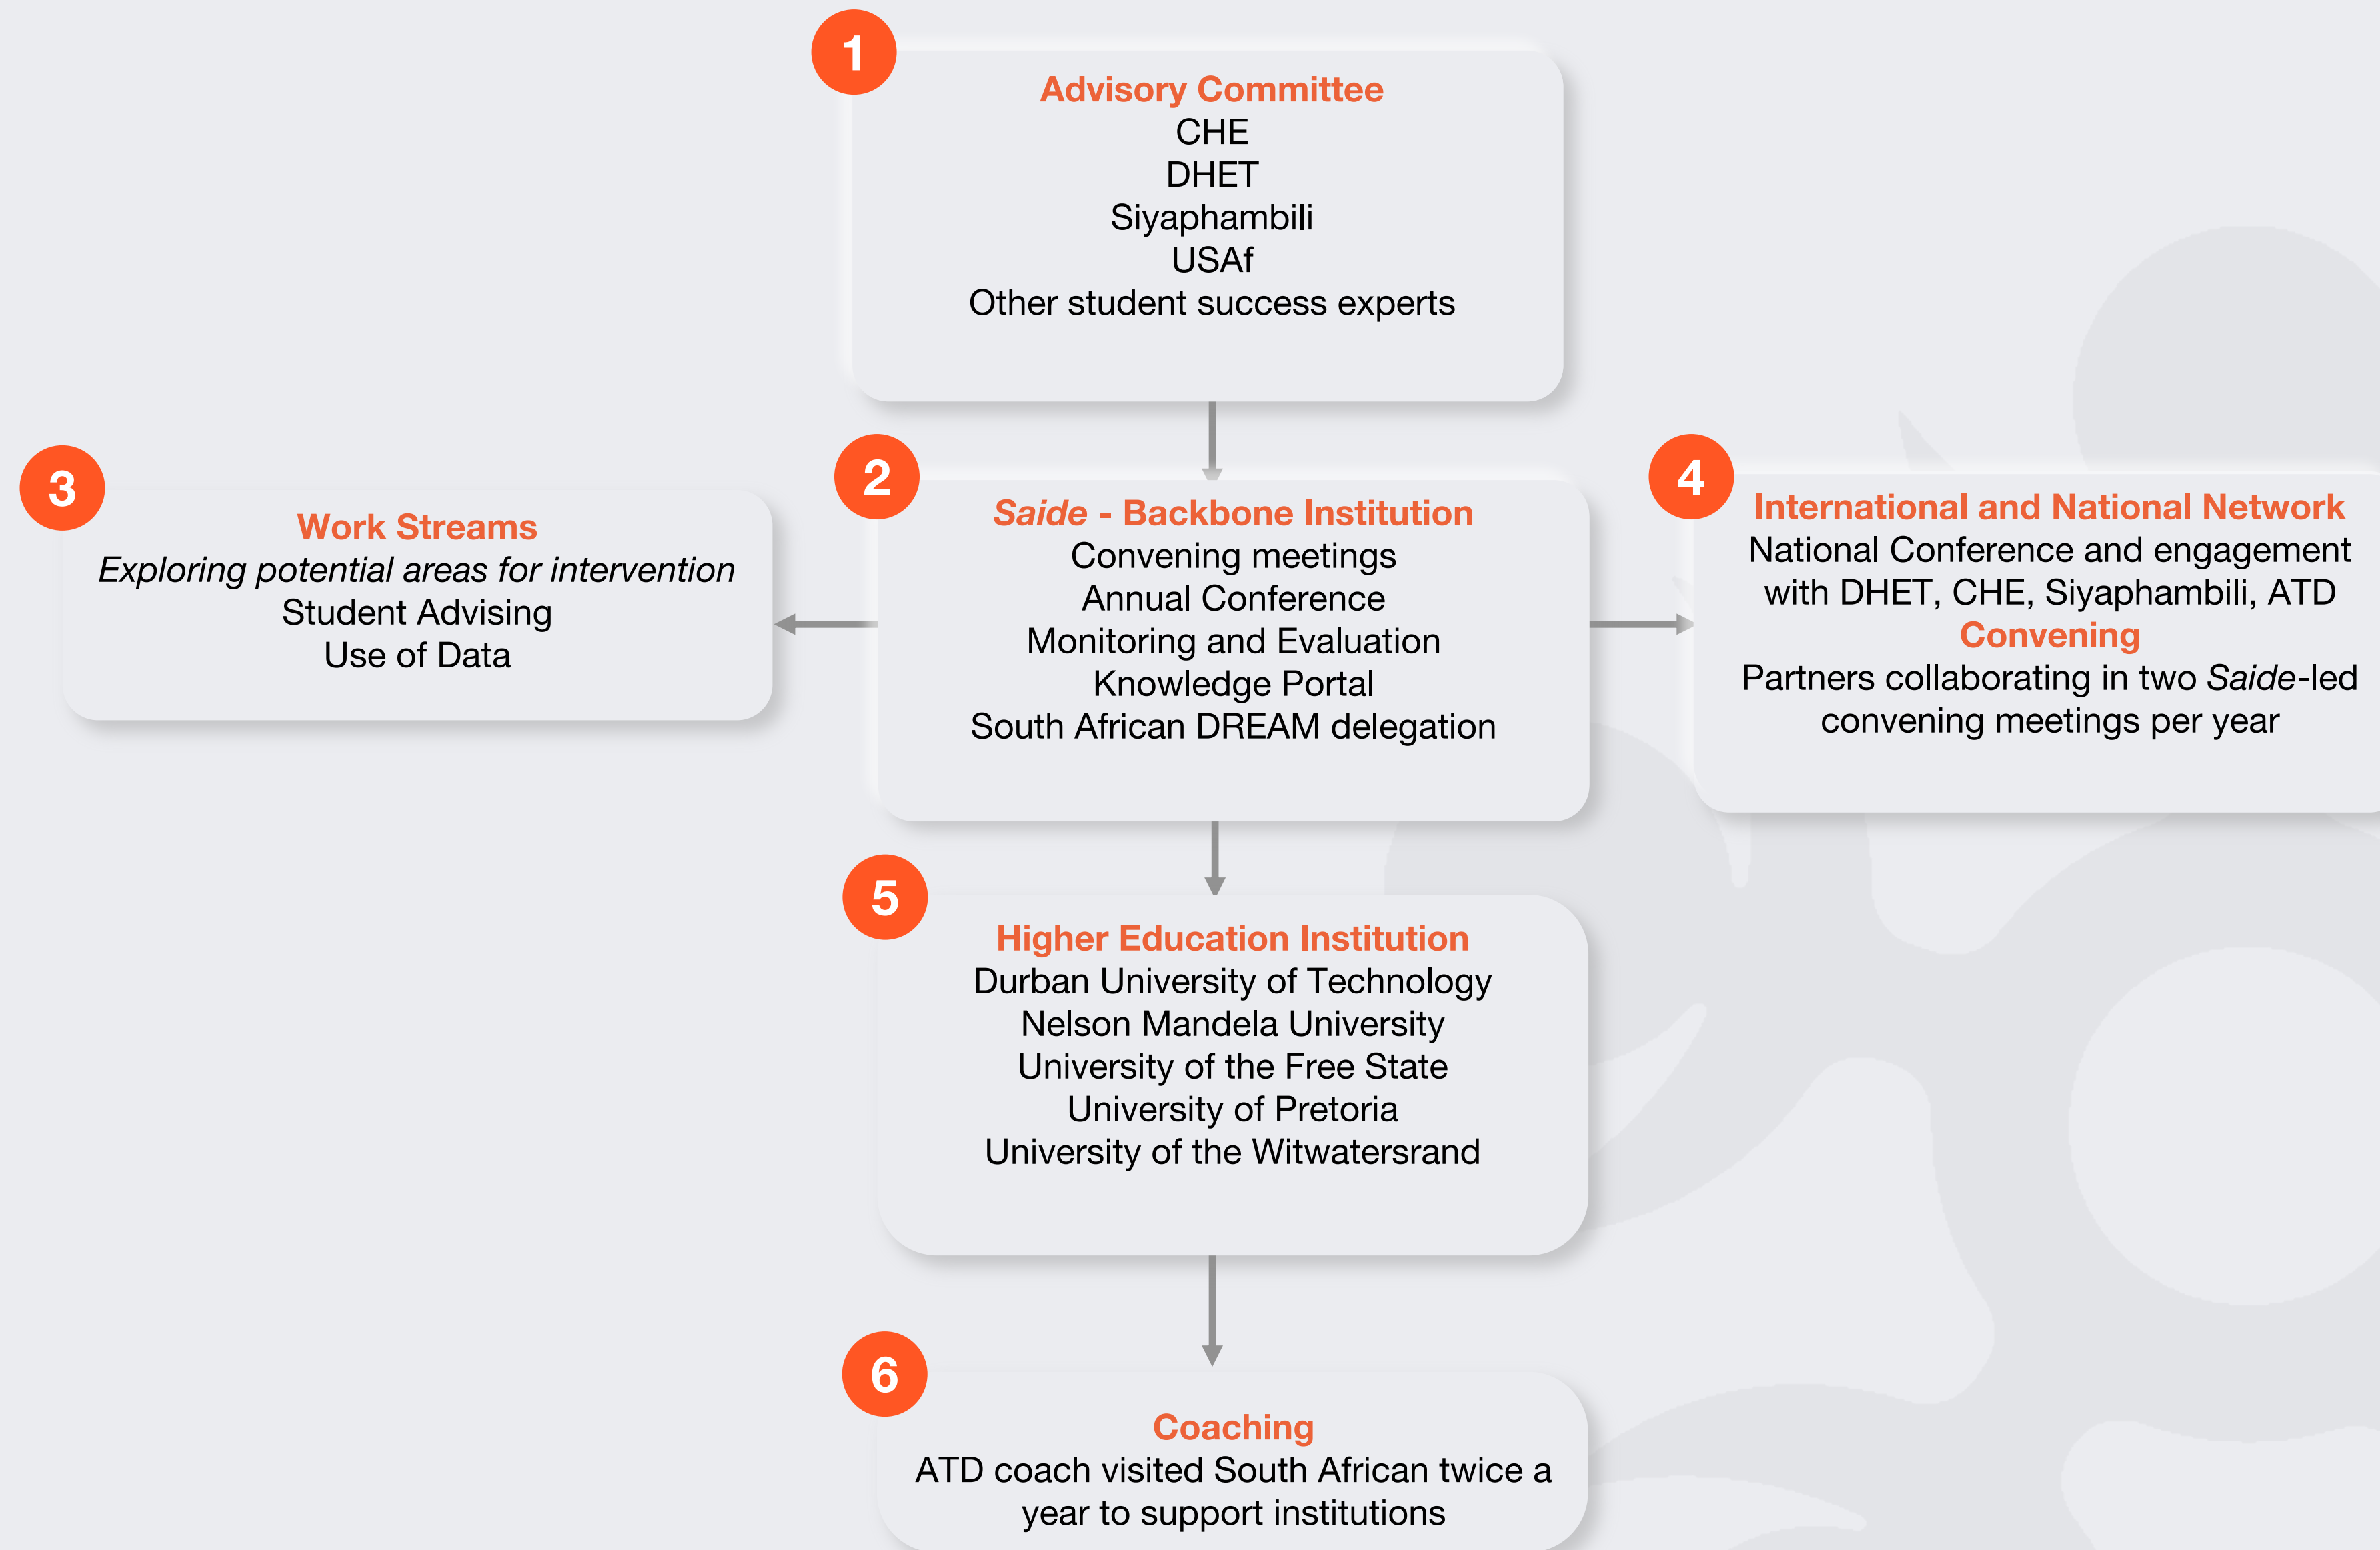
1

Advisory Committee
CHE
DHET
Siyaphambili
USAf
Other student success experts

3

Work Streams
*Exploring potential areas for intervention*
Student Advising
Use of Data

2

*Saide* - Backbone Institution
Convening meetings
Annual Conference
Monitoring and Evaluation
Knowledge Portal
South African DREAM delegation

4

International and National Network
National Conference and engagement with DHET, CHE, Siyaphambili, ATD
Convening
Partners collaborating in two *Saide*-led convening meetings per year

5

Higher Education Institution
Durban University of Technology
Nelson Mandela University
University of the Free State
University of Pretoria
University of the Witwatersrand

6

Coaching
ATD coach visited South African twice a year to support institutions